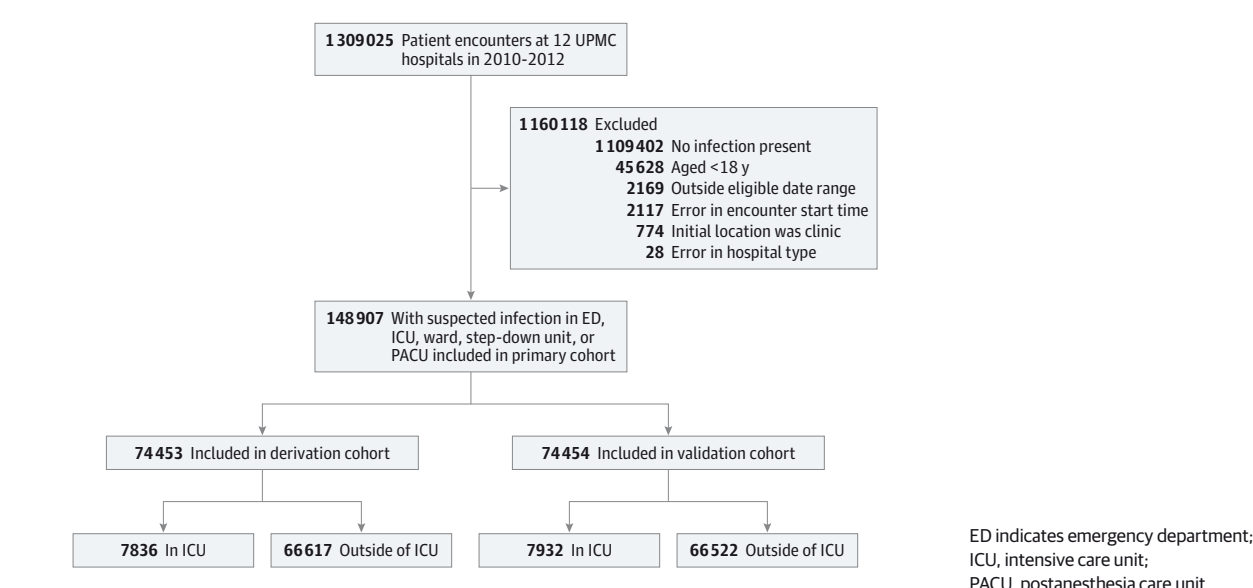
1309025 Patient encounters at 12 UPMC hospitals in 2010-2012

1160118 Excluded
1109402 No infection present
45628 Aged <18 y
2169 Outside eligible date range
2117 Error in encounter start time
774 Initial location was clinic
28 Error in hospital type

148907 With suspected infection in ED, ICU, ward, step-down unit, or PACU included in primary cohort

74453 Included in derivation cohort

74454 Included in validation cohort

7836 In ICU

66617 Outside of ICU

7932 In ICU

66522 Outside of ICU

ED indicates emergency department; ICU, intensive care unit; PACU, postanesthesia care unit